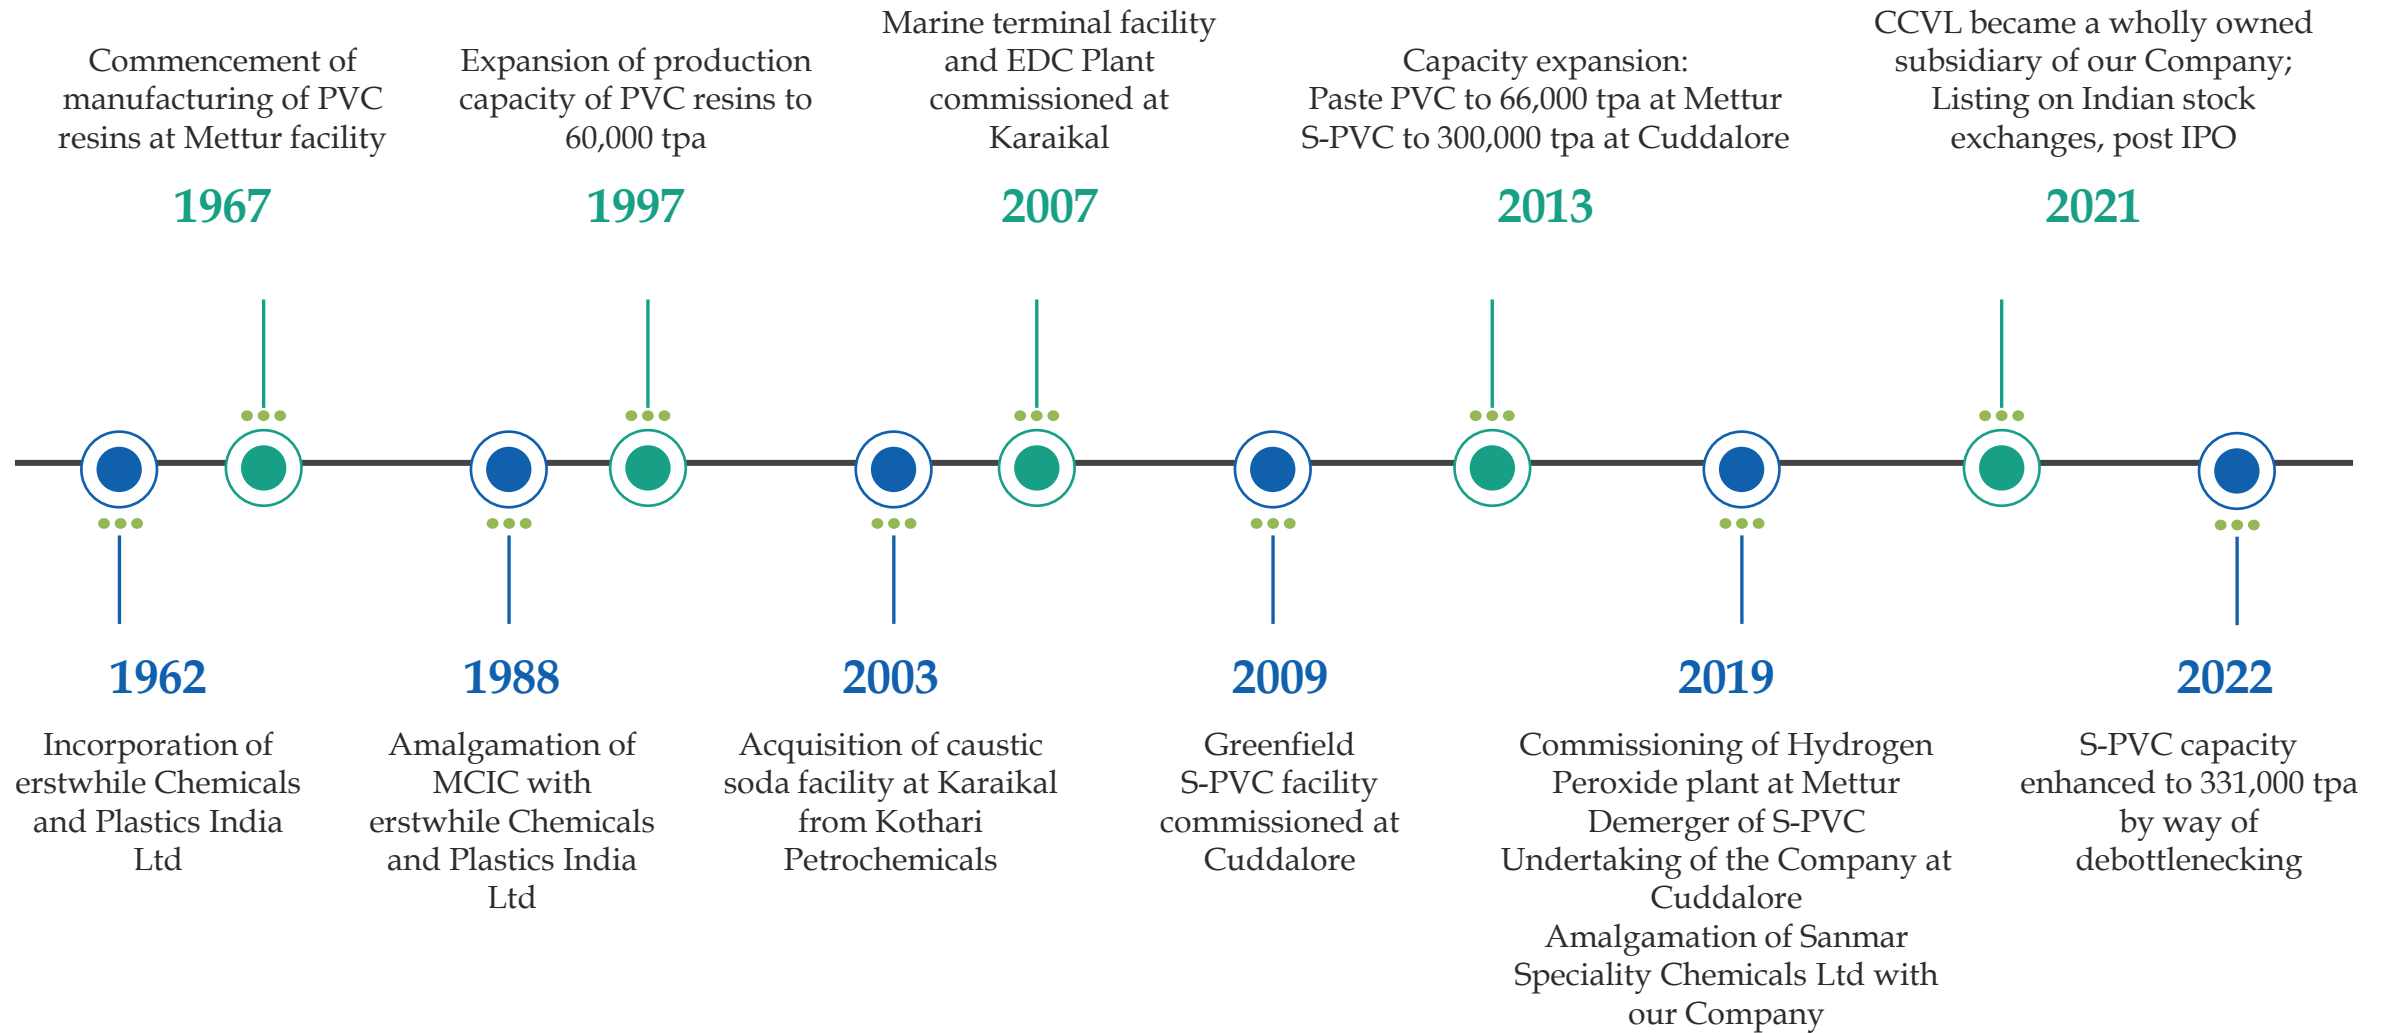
Commencement of manufacturing of PVC resins at Mettur facility

1967

Expansion of production capacity of PVC resins to 60,000 tpa

1997

Marine terminal facility and EDC Plant commissioned at Karaikal

2007

Capacity expansion:
Paste PVC to 66,000 tpa at Mettur
S-PVC to 300,000 tpa at Cuddalore

2013

CCVL became a wholly owned subsidiary of our Company;
Listing on Indian stock exchanges, post IPO

2021

1962

Incorporation of erstwhile Chemicals and Plastics India Ltd

1988

Amalgamation of MCIC with erstwhile Chemicals and Plastics India Ltd

2003

Acquisition of caustic soda facility at Karaikal from Kothari Petrochemicals

2009

Greenfield S-PVC facility commissioned at Cuddalore

2019

Commissioning of Hydrogen Peroxide plant at Mettur
Demerger of S-PVC Undertaking of the Company at Cuddalore
Amalgamation of Sanmar Speciality Chemicals Ltd with our Company

2022

S-PVC capacity enhanced to 331,000 tpa by way of debottlenecking